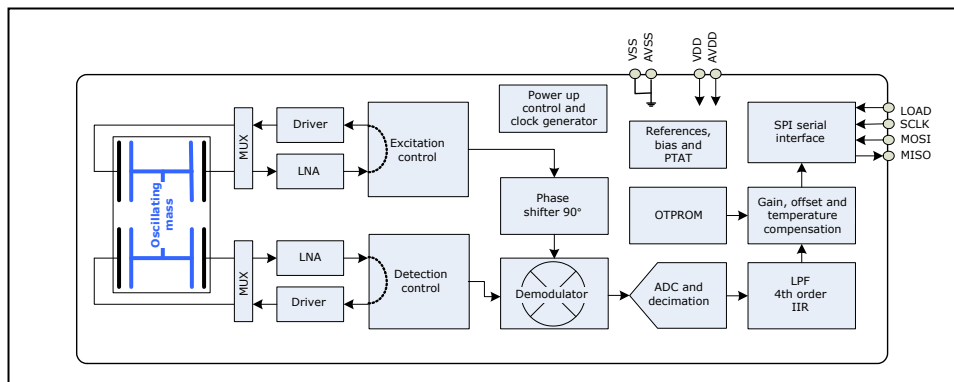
VSS
AVSS
VDD
AVDD
LOAD
SCLK
MOSI
MISO
Power up control and clock generator
References, bias and PTAT
SPI serial interface
MUX
Driver
LNA
Excitation control
Oscillating mass
Phase shifter 90°
OTPROM
Gain, offset and temperature compensation
MUX
LNA
Driver
Detection control
Demodulator
ADC and decimation
LPF 4th order IIR